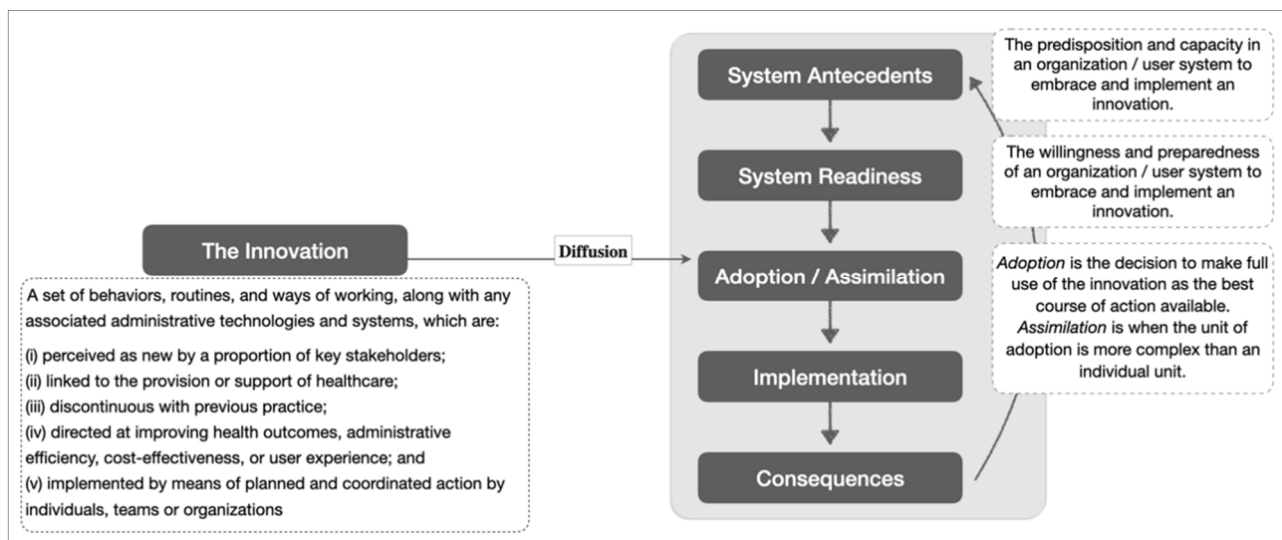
The Innovation

A set of behaviors, routines, and ways of working, along with any associated administrative technologies and systems, which are:

(i) perceived as new by a proportion of key stakeholders;
(ii) linked to the provision or support of healthcare;
(iii) discontinuous with previous practice;
(iv) directed at improving health outcomes, administrative efficiency, cost-effectiveness, or user experience; and
(v) implemented by means of planned and coordinated action by individuals, teams or organizations

Diffusion

System Antecedents

System Readiness

Adoption / Assimilation

Implementation

Consequences

The predisposition and capacity in an organization / user system to embrace and implement an innovation.

The willingness and preparedness of an organization / user system to embrace and implement an innovation.

Adoption is the decision to make full use of the innovation as the best course of action available. Assimilation is when the unit of adoption is more complex than an individual unit.